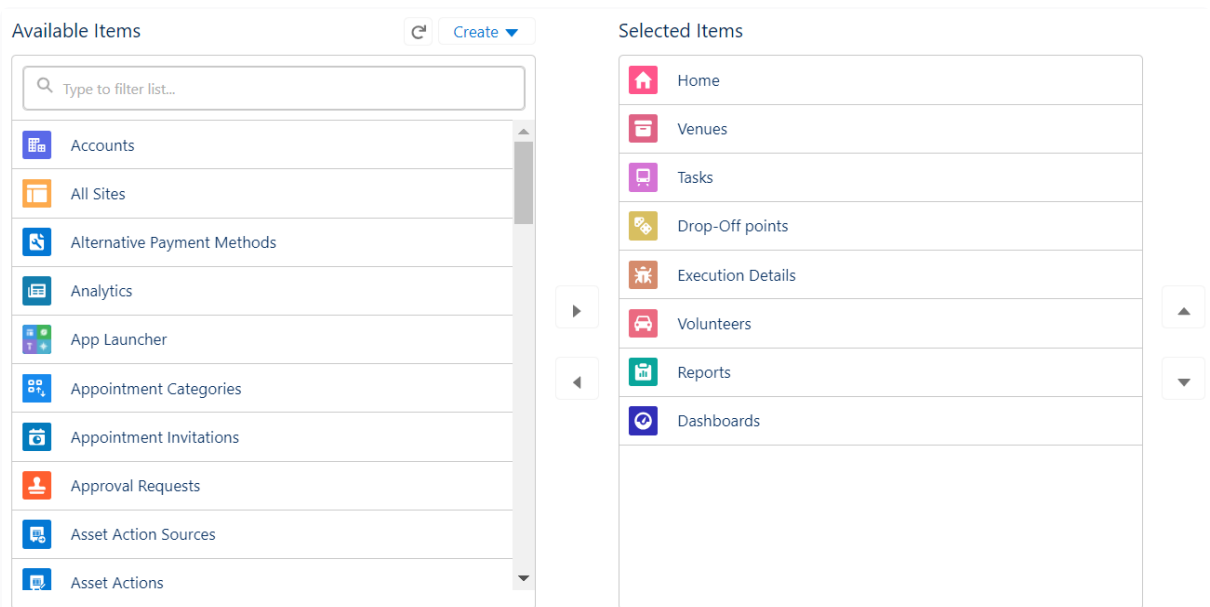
Available Items

Create

Type to filter list...

Accounts
All Sites
Alternative Payment Methods
Analytics
App Launcher
Appointment Categories
Appointment Invitations
Approval Requests
Asset Action Sources
Asset Actions

Selected Items

Home
Venues
Tasks
Drop-Off points
Execution Details
Volunteers
Reports
Dashboards